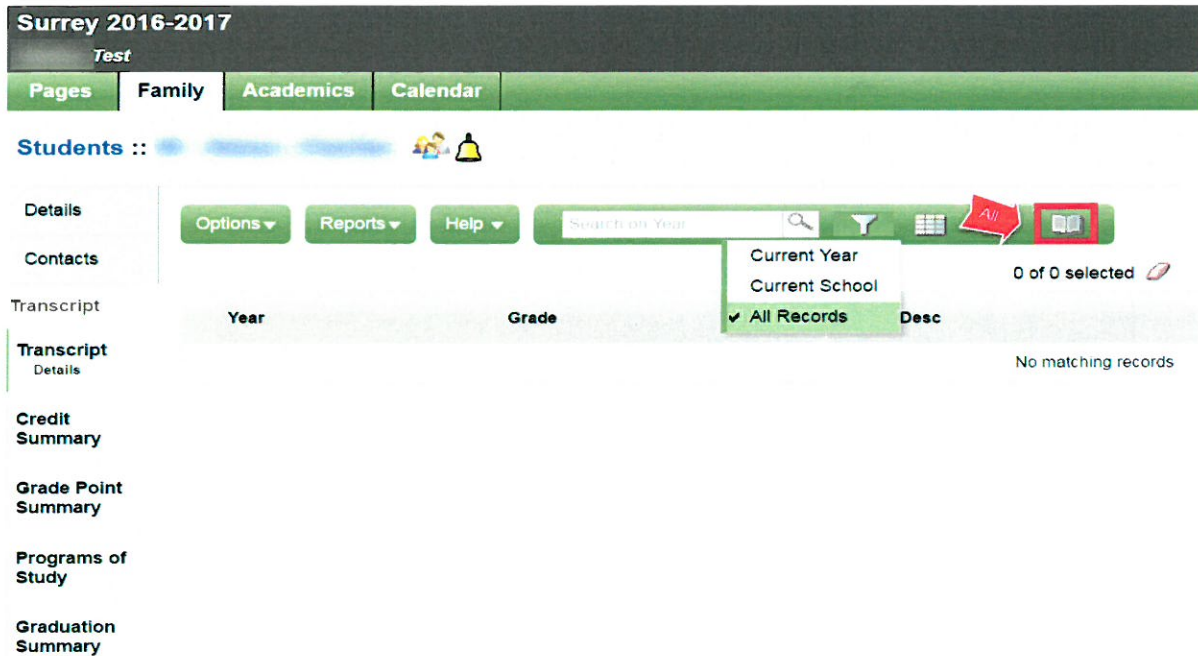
Surrey 2016-2017
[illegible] Test

Pages | Family | Academics | Calendar

Students :: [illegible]

Details
Contacts
Transcript
Transcript
Details
Credit Summary
Grade Point Summary
Programs of Study
Graduation Summary

Options ▾ Reports ▾ Help ▾ Search on Year

All

Current Year
Current School
✔ All Records

0 of 0 selected

Year Grade Desc

No matching records